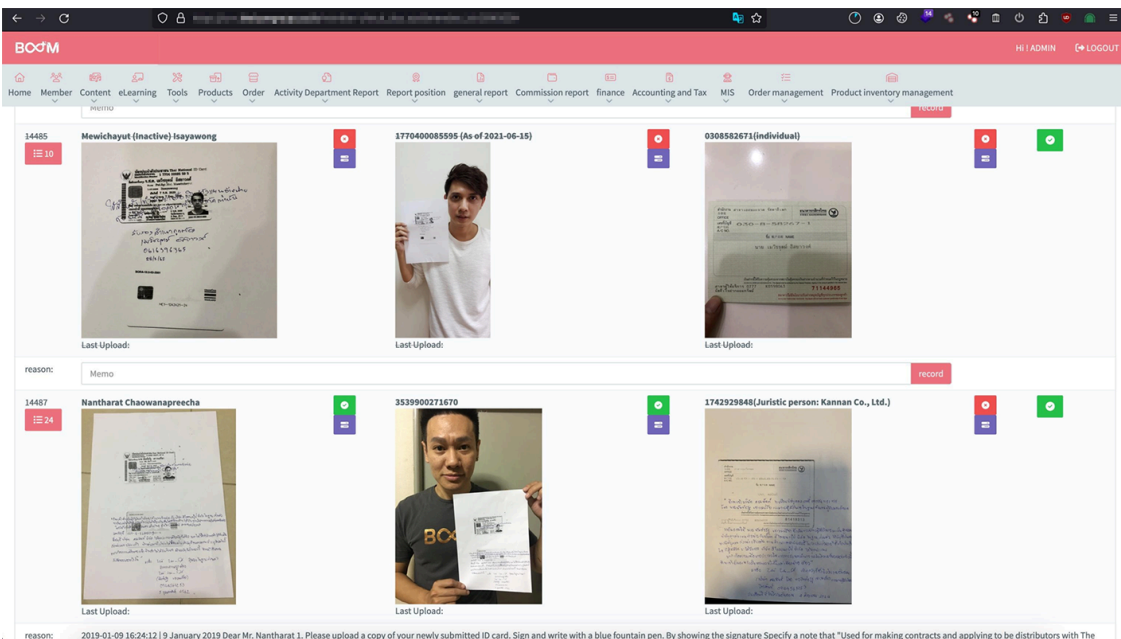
BOOM

Hi ! ADMIN LOGOUT

Home Member Content eLearning Tools Products Order Activity Department Report Report position general report Commission report finance Accounting and Tax MIS Order management Product inventory management

Memo record

14485
10
Mewichayut (Inactive) Isayawong
Last Upload:

1770400085595 (As of 2021-06-15)
Last Upload:

0308582671(individual)
Last Upload:

reason: Memo record

14487
24
Nantharat Chaowanapreecha
Last Upload:

3539900271670
Last Upload:

1742929848(Juristic person: Kannan Co., Ltd.)
Last Upload:

reason: 2019-01-09 16:24:12 | 9 January 2019 Dear Mr. Nantharat 1. Please upload a copy of your newly submitted ID card. Sign and write with a blue fountain pen. By showing the signature Specify a note that "Used for making contracts and applying to be distributors with The